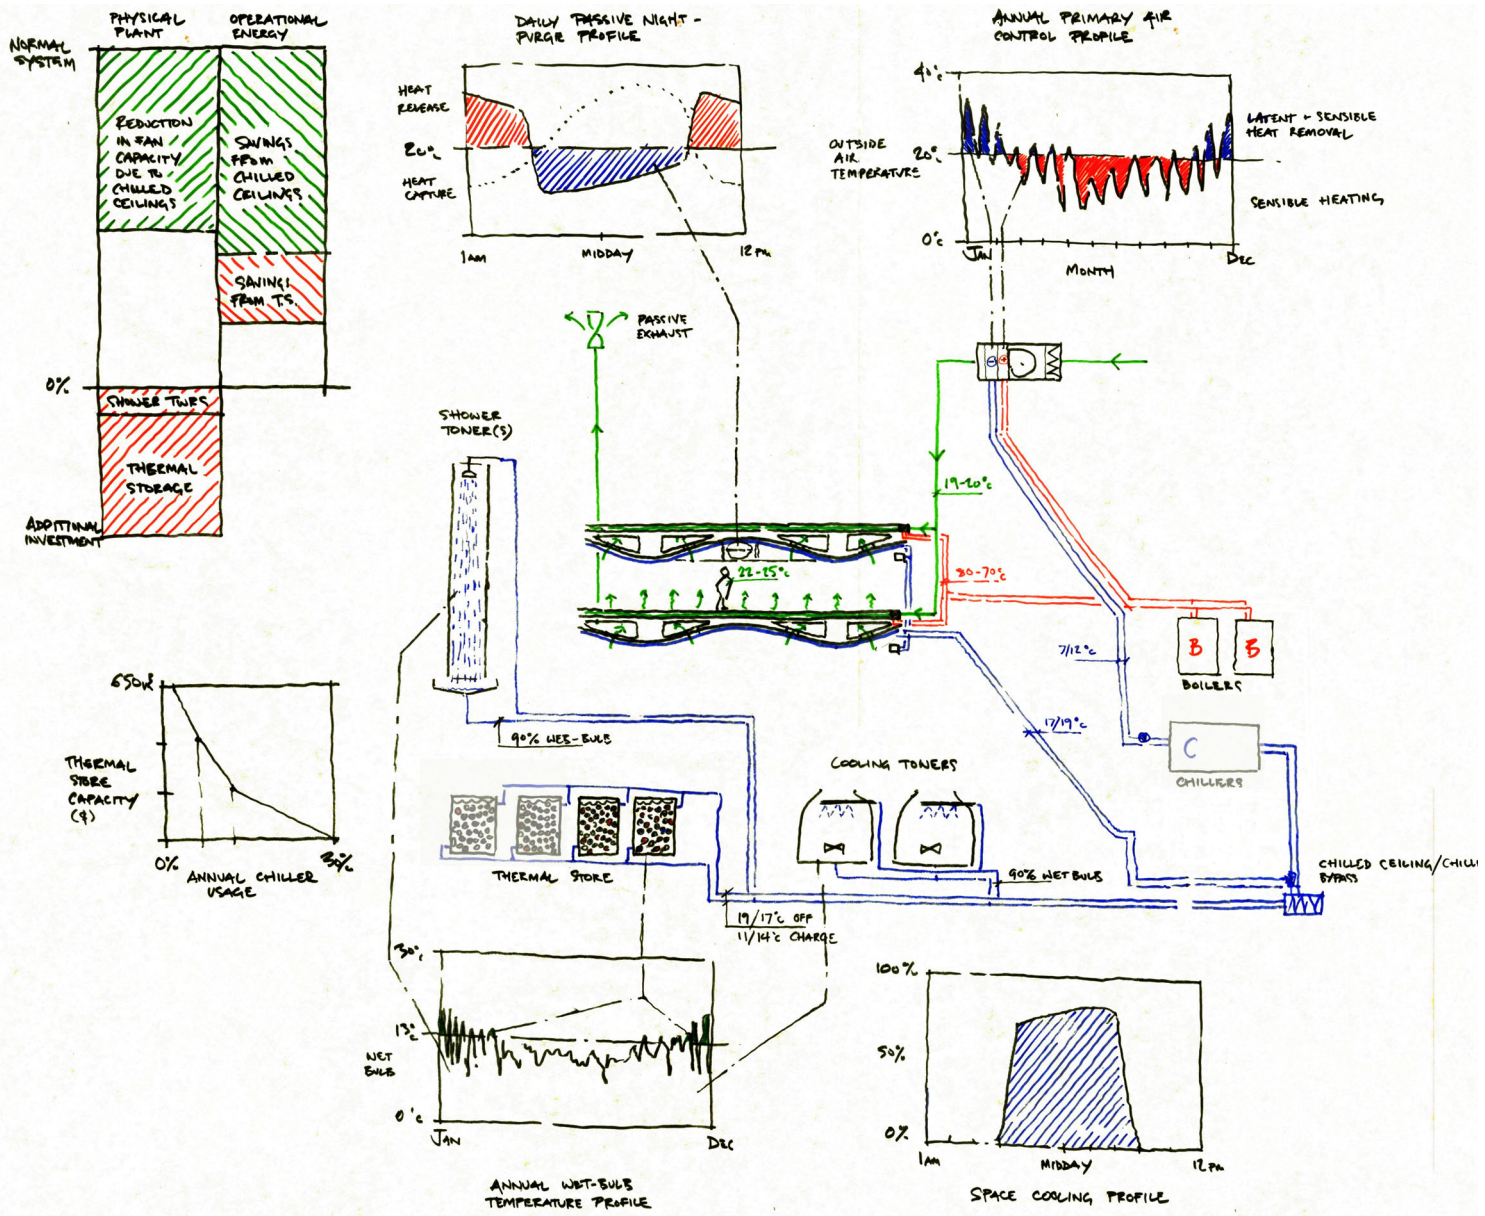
PHYSICAL PLANT

OPERATIONAL ENERGY

NORMAL SYSTEM

REDUCTION IN FAN CAPACITY DUE TO CHILLED CEILINGS

SAVINGS FROM CHILLED CEILINGS

SAVINGS FROM T.S.

0%

SHOWER TWRS

THERMAL STORAGE

ADDITIONAL INVESTMENT

DAILY PASSIVE NIGHT - PURGE PROFILE

HEAT RELEASE

20°c

HEAT CAPTURE

1AM

MIDDAY

12PM

ANNUAL PRIMARY AIR CONTROL PROFILE

40°c

OUTSIDE AIR TEMPERATURE

20°c

0°c

LATENT + SENSIBLE HEAT REMOVAL

SENSIBLE HEATING

JAN

MONTH

DEC

PASSIVE EXHAUST

SHOWER TOWER(S)

19-20°c

22-25°c

80-70°c

7/12°c

17/19°c

B

B

BOILERS

C

CHILLERS

90% WET-BULB

COOLING TOWERS

THERMAL STORE

90% WET BULB

CHILLED CEILING/CHILL BYPASS

19/17°c OFF

11/14°c CHARGE

650kW

THERMAL STORE CAPACITY (¢)

0%

30%

ANNUAL CHILLER USAGE

30°c

13°c

WET BULB

0°c

JAN

DEC

ANNUAL WET-BULB TEMPERATURE PROFILE

100%

50%

0%

1AM

MIDDAY

12PM

SPACE COOLING PROFILE